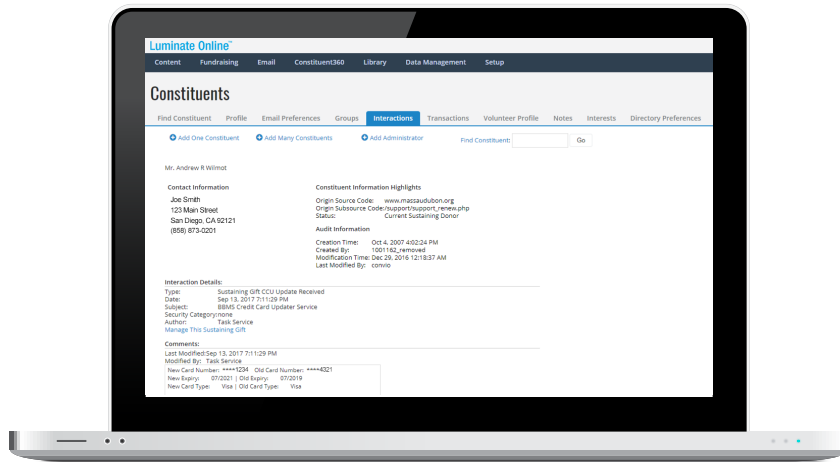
Luminate Online™

Content Fundraising Email Constituent360 Library Data Management Setup

Constituents

Find Constituent Profile Email Preferences Groups Interactions Transactions Volunteer Profile Notes Interests Directory Preferences

Add One Constituent Add Many Constituents Add Administrator Find Constituent: Go

Mr. Andrew R Wilmot

Contact Information
Joe Smith
123 Main Street
San Diego, CA 92121
(858) 873-0201

Constituent Information Highlights
Origin Source Code: www.massaudubon.org
Origin Subsource Code: /support/support_renew.php
Status: Current Sustaining Donor

Audit Information
Creation Time: Oct 4, 2007 4:02:24 PM
Created By: 1001162_removed
Modification Time: Dec 29, 2016 12:18:37 AM
Last Modified By: convio

Interaction Details:
Type: Sustaining Gift CCU Update Received
Date: Sep 13, 2017 7:11:29 PM
Subject: BBMS Credit Card Updater Service
Security Category: none
Author: Task Service
Manage This Sustaining Gift

Comments:
Last Modified: Sep 13, 2017 7:11:29 PM
Modified By: Task Service
New Card Number: ****1234 Old Card Number: ****4321
New Expiry: 07/2021 | Old Expiry: 07/2019
New Card Type: Visa | Old Card Type: Visa